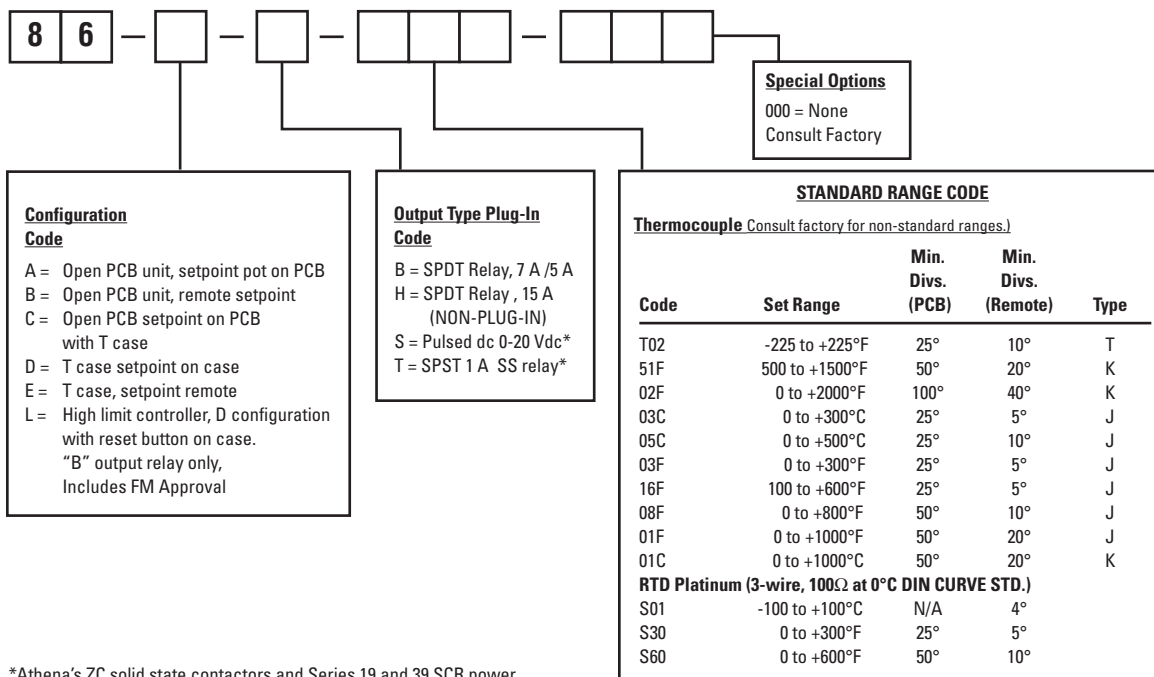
8 6 — — — —

Special Options
000 = None
Consult Factory

Configuration Code
A = Open PCB unit, setpoint pot on PCB
B = Open PCB unit, remote setpoint
C = Open PCB setpoint on PCB with T case
D = T case setpoint on case
E = T case, setpoint remote
L = High limit controller, D configuration with reset button on case. "B" output relay only, Includes FM Approval

Output Type Plug-In Code
B = SPDT Relay, 7 A /5 A
H = SPDT Relay , 15 A (NON-PLUG-IN)
S = Pulsed dc 0-20 Vdc*
T = SPST 1 A SS relay*

STANDARD RANGE CODE

Thermocouple Consult factory for non-standard ranges.)

| Code | Set Range | Min. Divs. (PCB) | Min. Divs. (Remote) | Type |
|---|---|---|---|---|
| T02 | -225 to +225°F | 25° | 10° | T |
| 51F | 500 to +1500°F | 50° | 20° | K |
| 02F | 0 to +2000°F | 100° | 40° | K |
| 03C | 0 to +300°C | 25° | 5° | J |
| 05C | 0 to +500°C | 25° | 10° | J |
| 03F | 0 to +300°F | 25° | 5° | J |
| 16F | 100 to +600°F | 25° | 5° | J |
| 08F | 0 to +800°F | 50° | 10° | J |
| 01F | 0 to +1000°F | 50° | 20° | J |
| 01C | 0 to +1000°C | 50° | 20° | K |
| RTD Platinum (3-wire, 100$\Omega$ at 0°C DIN CURVE STD.) | | | | |
| S01 | -100 to +100°C | N/A | 4° | |
| S30 | 0 to +300°F | 25° | 5° | |
| S60 | 0 to +600°F | 50° | 10° | |

*Athena's ZC solid state contactors and Series 19 and 39 SCR power